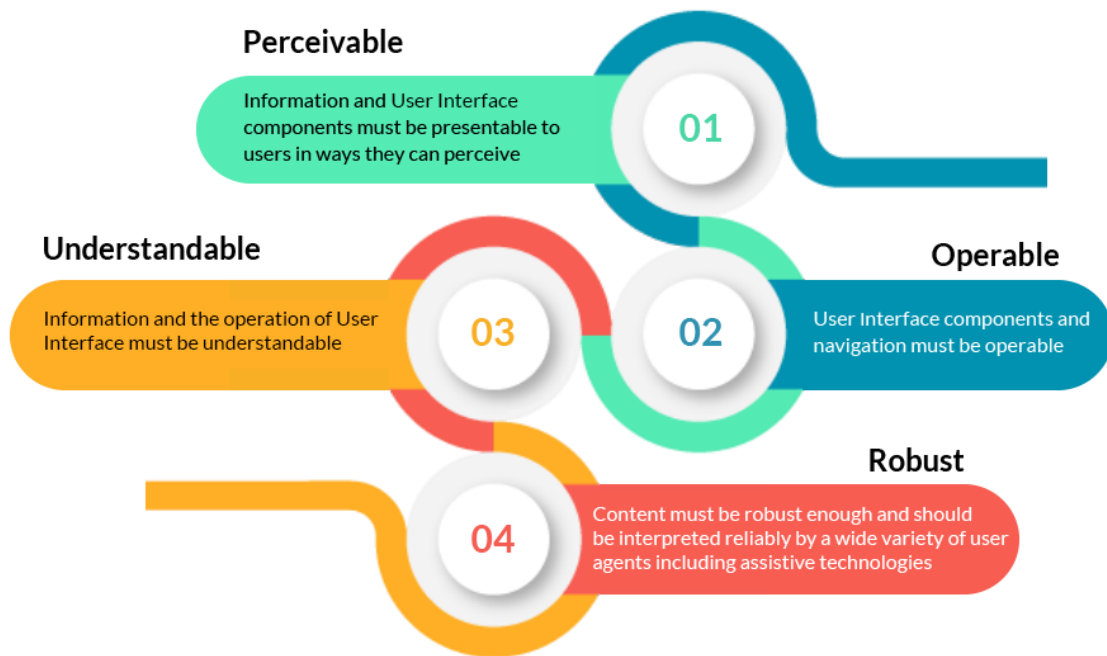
Perceivable

Information and User Interface components must be presentable to users in ways they can perceive

01

Understandable

Information and the operation of User Interface must be understandable

03

02

Operable

User Interface components and navigation must be operable

Robust

04

Content must be robust enough and should be interpreted reliably by a wide variety of user agents including assistive technologies